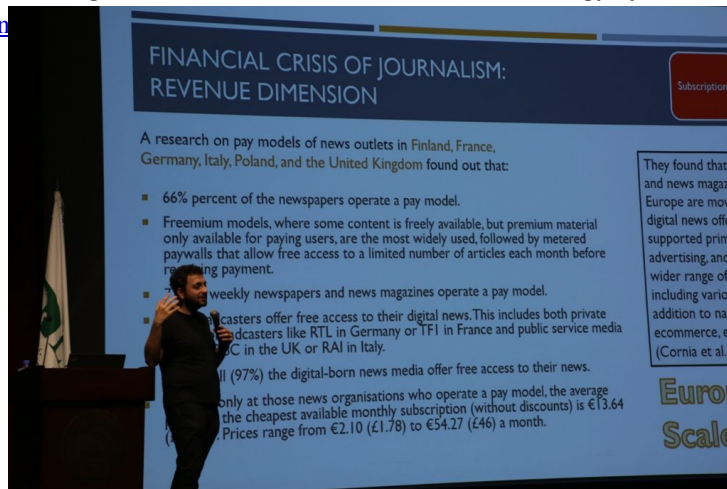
FINANCIAL CRISIS OF JOURNALISM: REVENUE DIMENSION

Subscription

A research on pay models of news outlets in Finland, France, Germany, Italy, Poland, and the United Kingdom found out that:

66% percent of the newspapers operate a pay model.

Freemium models, where some content is freely available, but premium material only available for paying users, are the most widely used, followed by metered paywalls that allow free access to a limited number of articles each month before re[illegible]ing payment.

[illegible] weekly newspapers and news magazines operate a pay model.

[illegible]dcasters offer free access to their digital news. This includes both private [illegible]dcasters like RTL in Germany or TF1 in France and public service media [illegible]BC in the UK or RAI in Italy.

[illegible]ll (97%) the digital-born news media offer free access to their news.

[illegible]nly at those news organisations who operate a pay model, the average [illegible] the cheapest available monthly subscription (without discounts) is €13.64 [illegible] Prices range from €2.10 (£1.78) to €54.27 (£46) a month.

They found that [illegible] and news magaz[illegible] Europe are mov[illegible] digital news offe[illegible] supported prim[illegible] advertising, and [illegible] wider range of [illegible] including vario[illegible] addition to na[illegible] ecommerce, e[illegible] (Cornia et al.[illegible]

Euro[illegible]
Scal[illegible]